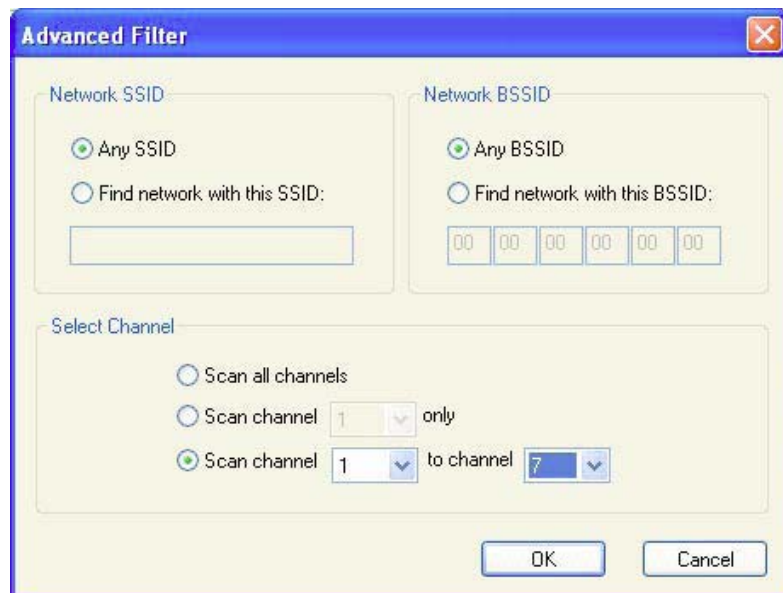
Advanced Filter

Network SSID

Any SSID

Find network with this SSID:

Network BSSID

Any BSSID

Find network with this BSSID:

00 00 00 00 00 00

Select Channel

Scan all channels

Scan channel 1 only

Scan channel 1 to channel 7

OK

Cancel